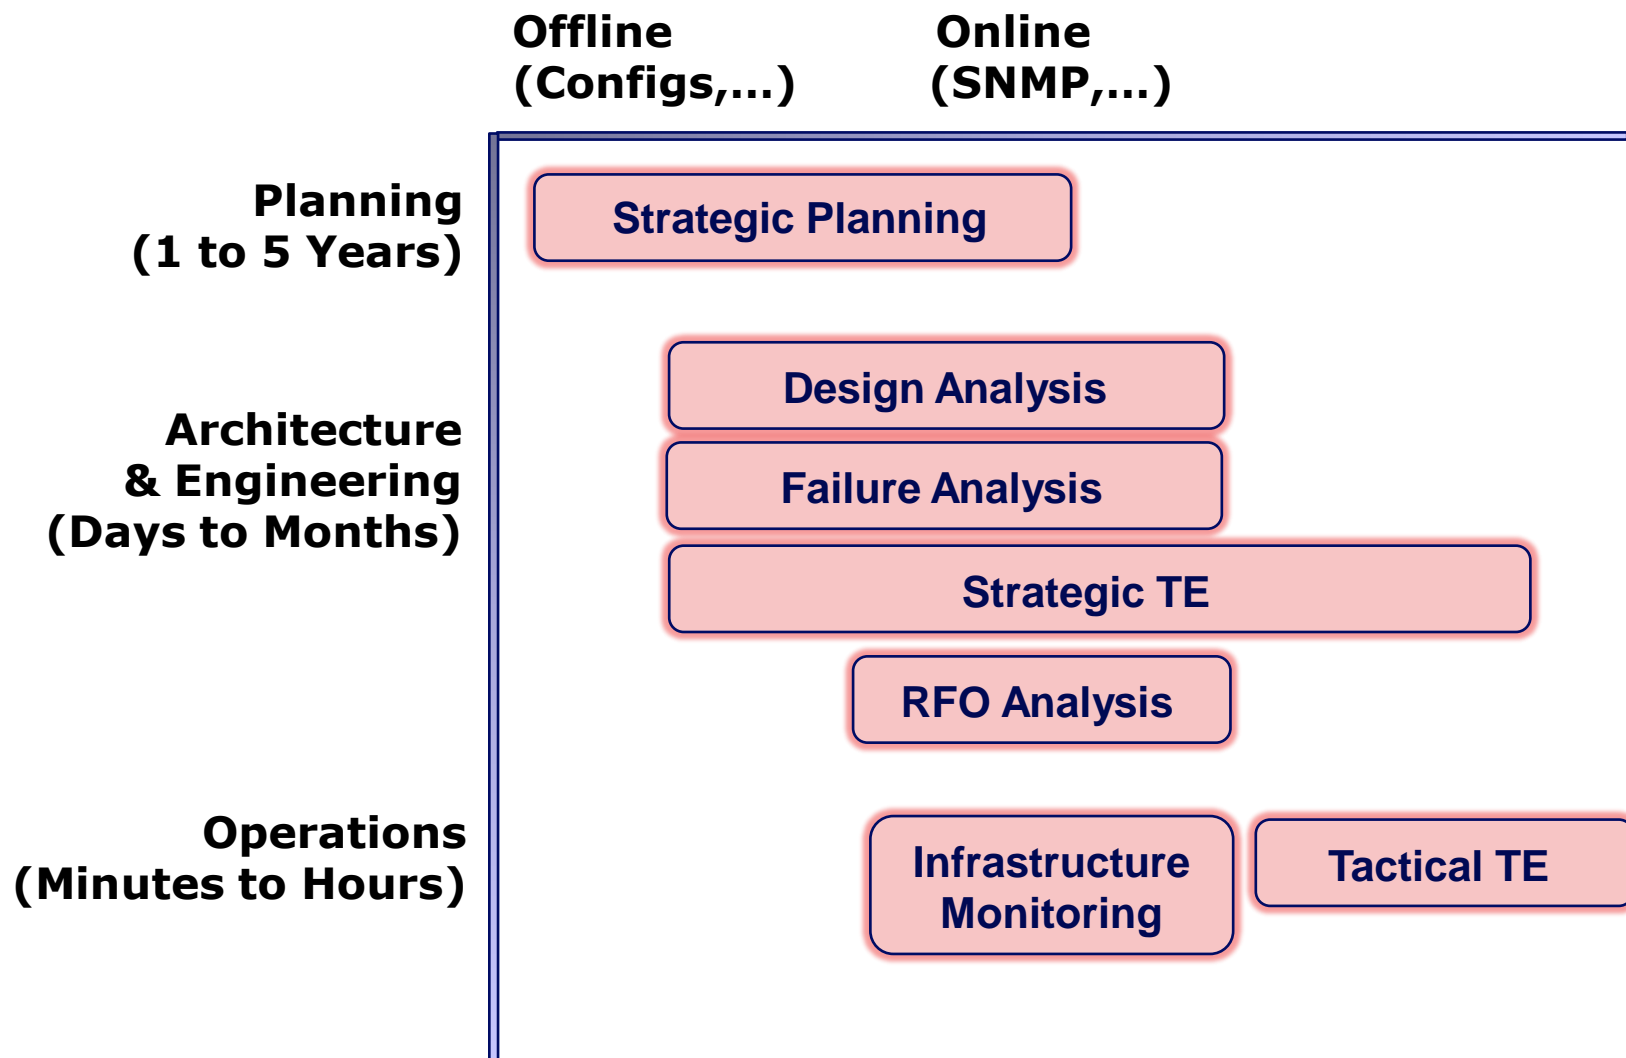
Offline
(Configs,…)

Online
(SNMP,…)

Planning
(1 to 5 Years)

Strategic Planning

Architecture
& Engineering
(Days to Months)

Design Analysis

Failure Analysis

Strategic TE

RFO Analysis

Operations
(Minutes to Hours)

Infrastructure Monitoring

Tactical TE